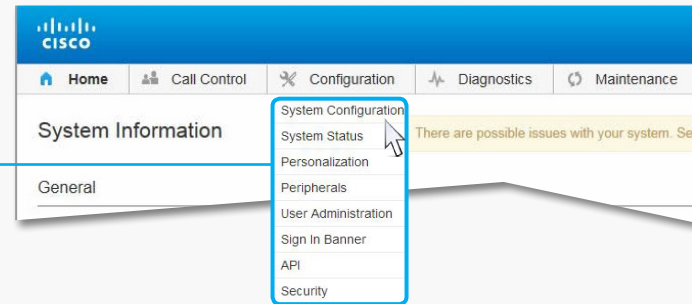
cisco

Home
Call Control
Configuration
Diagnostics
Maintenance

System Information

General

System Configuration
System Status
Personalization
Peripherals
User Administration
Sign In Banner
API
Security

There are possible issues with your system. Se